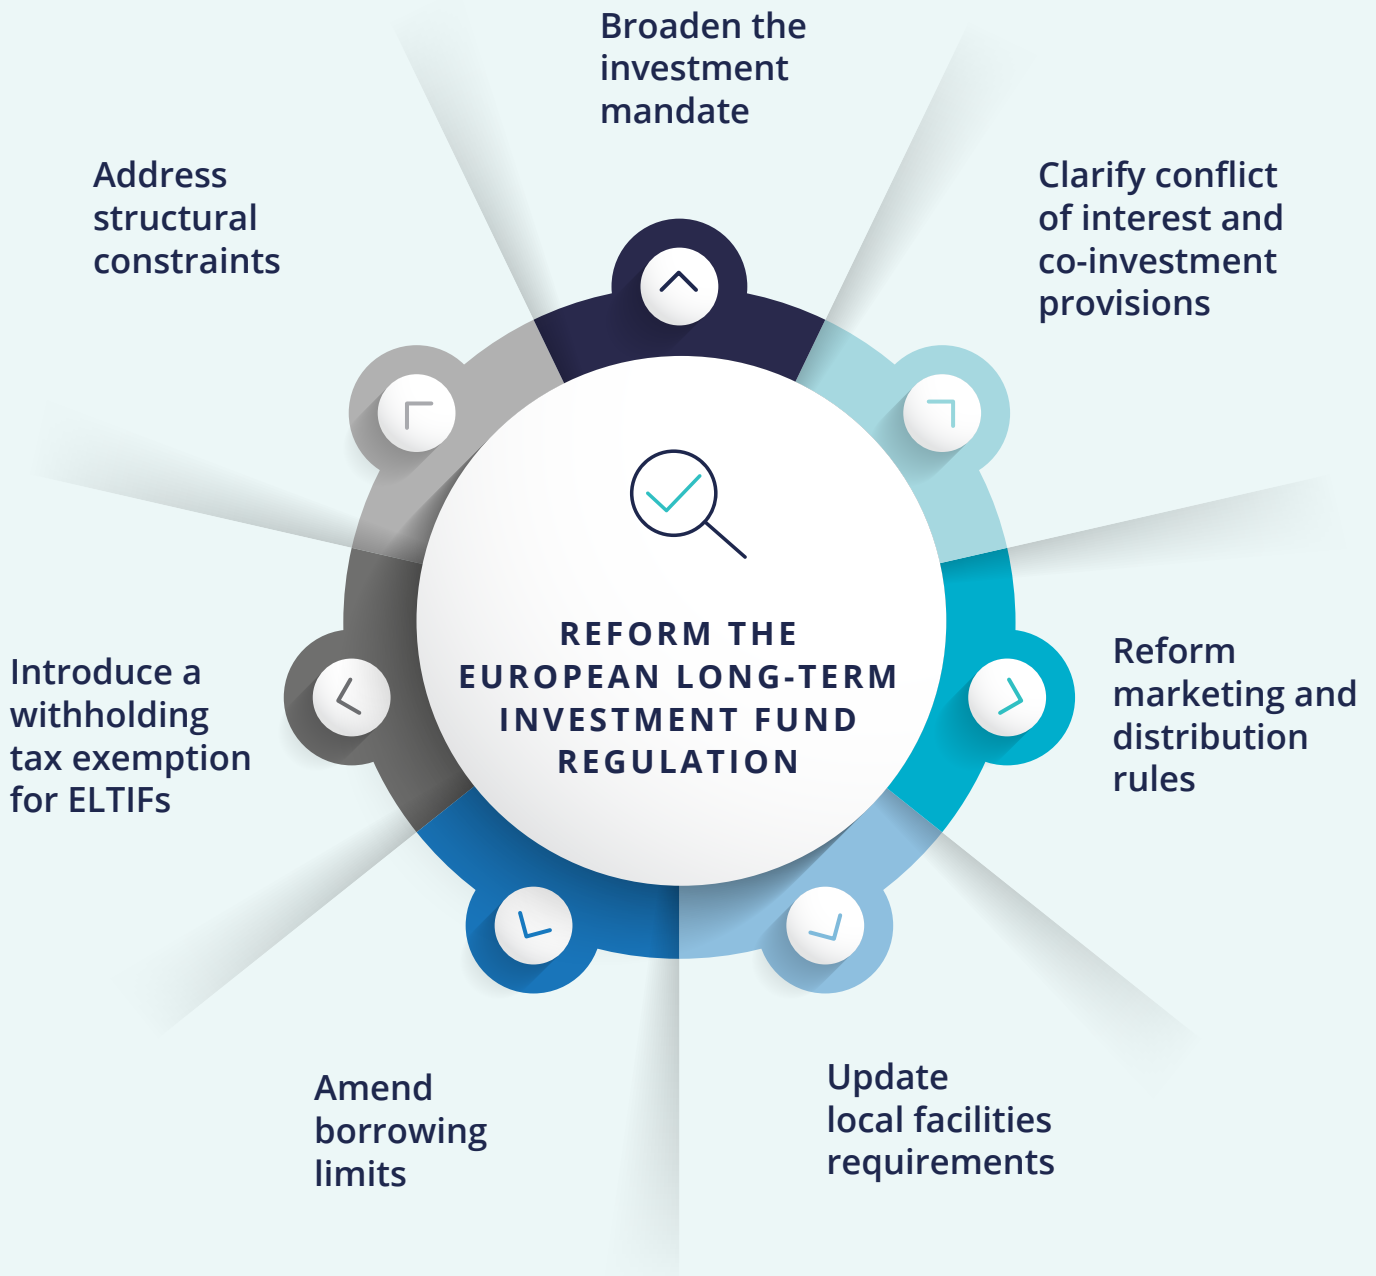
Broaden the investment mandate

Address structural constraints

Clarify conflict of interest and co-investment provisions

REFORM THE EUROPEAN LONG-TERM INVESTMENT FUND REGULATION

Introduce a withholding tax exemption for ELTIFs

Reform marketing and distribution rules

Amend borrowing limits

Update local facilities requirements